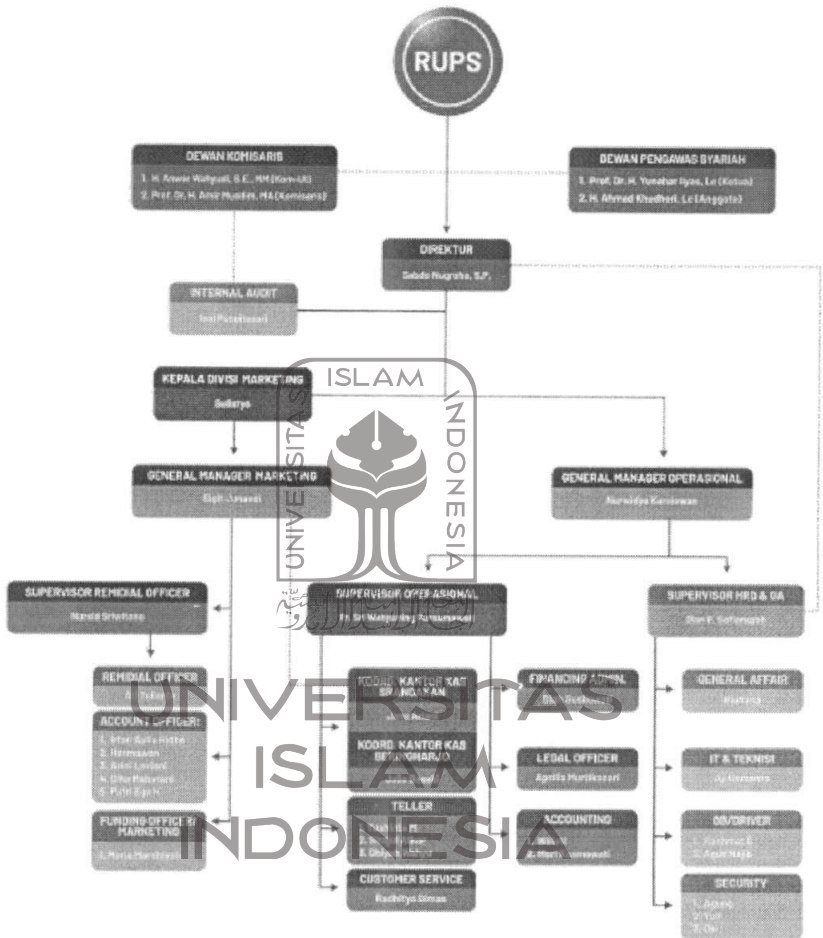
RUPS

DEWAN KOMISARIS
1. H. Anwar Wahyudi, S.E., MM (Kom-Ut)
2. Prof. Dr. H. Amir Mualim, MA (Komisaris)

DEWAN PENGAWAS SYARIAH
1. Prof. Dr. H. Yunahar Ilyas, Lc (Ketua)
2. H. Ahmad Khedhori, Lc (Anggota)

DIREKTUR
Sabda Nugraha, S.P.

INTERNAL AUDIT
Ismi Putrilestari

KEPALA DIVISI MARKETING
Sudaryo

GENERAL MANAGER MARKETING
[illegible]

GENERAL MANAGER OPERASIONAL
Nurwidya Kusuma

SUPERVISOR REMIDIAL OFFICER
Nurdin Sriwiono

SUPERVISOR OPERASIONAL
Th. Sri Wahyuning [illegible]

SUPERVISOR HRD & GA
Dian P. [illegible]

REMIDIAL OFFICER
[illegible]

ACCOUNT OFFICER:
1. Intan Aulia Ridha
2. Hermawan
3. Anisi Lestari
4. Dina Mahayani
5. Putri Ega H.

FUNDING OFFICER / MARKETING
1. Maria Marditasari

KOORD. KANTOR KAS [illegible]
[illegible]

KOORD. KANTOR KAS BERINGHARJO
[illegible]

TELLER
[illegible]

CUSTOMER SERVICE
Radhitya Dimas

FINANCING ADMIN.
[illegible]

LEGAL OFFICER
Agnita Murtikasari

ACCOUNTING
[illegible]
2. Marti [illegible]

GENERAL AFFAIR
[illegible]

IT & TEKNISI
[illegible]

OB/DRIVER
1. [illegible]
2. Agus Najib

SECURITY
1. Agung
2. Yudi
3. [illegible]

ISLAM
UNIVERSITAS ISLAM INDONESIA
UNIVERSITAS ISLAM INDONESIA